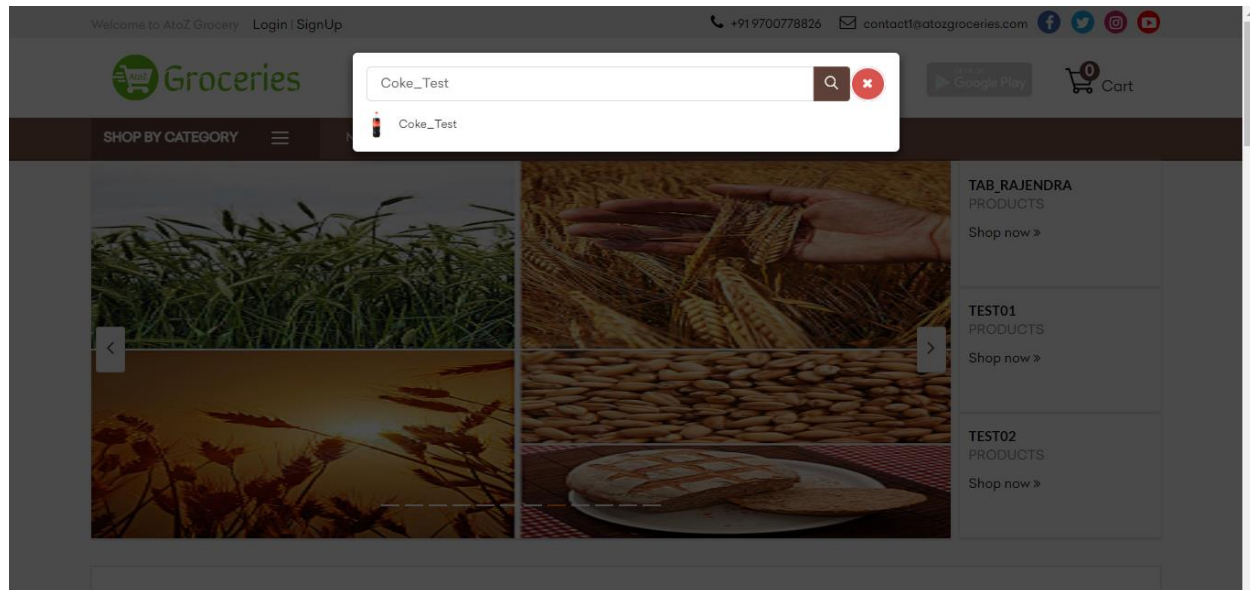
Welcome to AtoZ Grocery Login | SignUp

+919700778826 contact1@atozgroceries.com

AtoZ Groceries

Coke_Test

Coke_Test

Google Play

0 Cart

SHOP BY CATEGORY

TAB_RAJENDRA
PRODUCTS
Shop now »

TEST01
PRODUCTS
Shop now »

TEST02
PRODUCTS
Shop now »